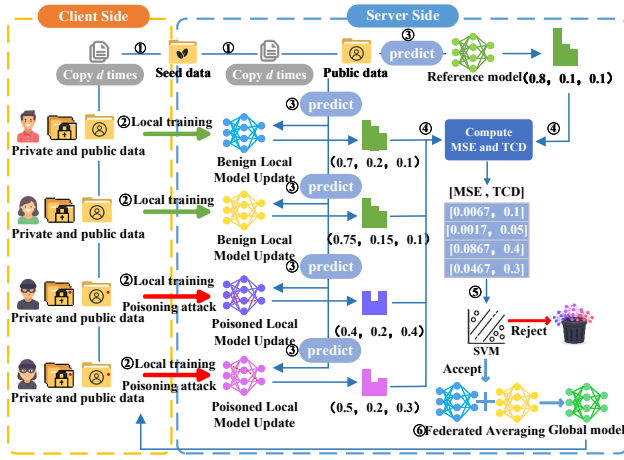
Client Side

Server Side

①
Copy $d$ times
Seed data
①
Copy $d$ times
Public data
③ predict
Reference model（0.8，0.1，0.1）

②Local training
Private and public data
③ predict
Benign Local Model Update
（0.7，0.2，0.1）
④
Compute MSE and TCD
④

②Local training
Private and public data
③ predict
Benign Local Model Update
（0.75，0.15，0.1）

[MSE，TCD]
[0.0067，0.1]
[0.0017，0.05]
[0.0867，0.4]
[0.0467，0.3]

②Local training
Poisoning attack
Private and public data
③ predict
Poisoned Local Model Update
（0.4，0.2，0.4）
⑤
SVM
Reject

②Local training
Poisoning attack
Private and public data
③ predict
Poisoned Local Model Update
（0.5，0.2，0.3）
Accept
⑥Federated Averaging
Global model